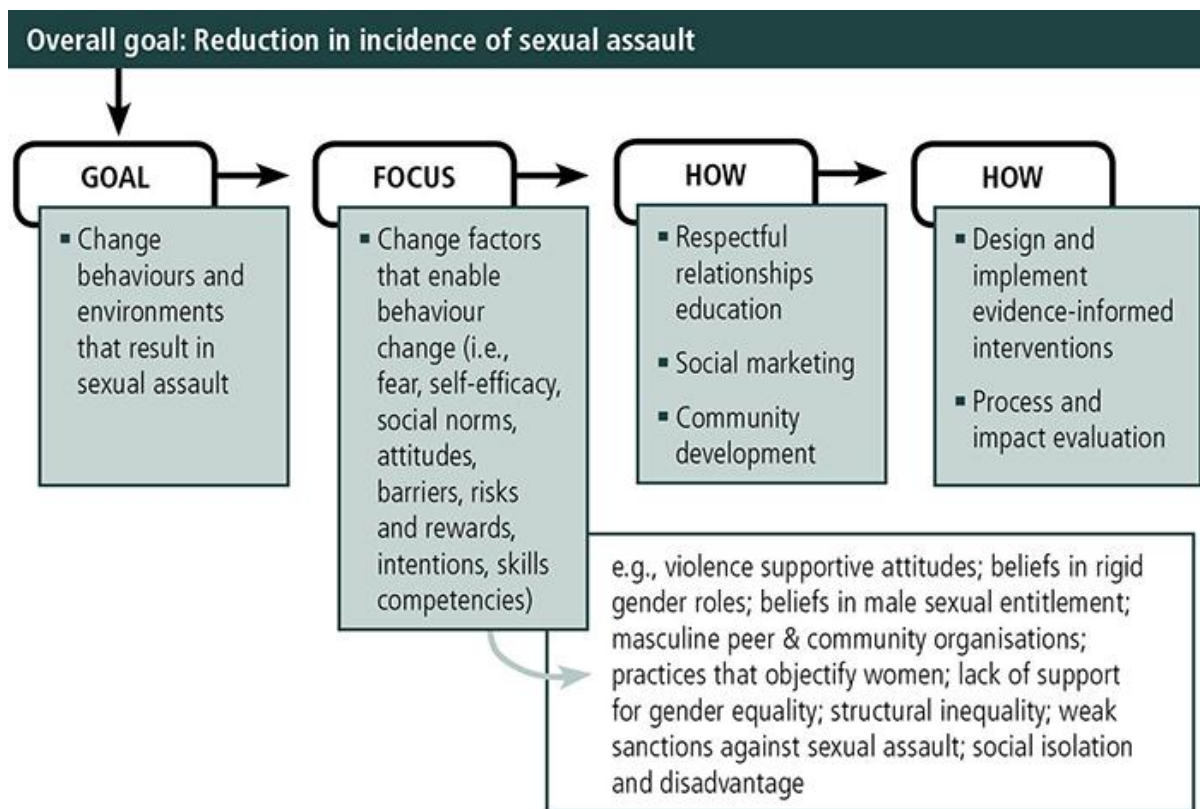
Overall goal: Reduction in incidence of sexual assault

GOAL

▪ Change behaviours and environments that result in sexual assault

FOCUS

▪ Change factors that enable behaviour change (i.e., fear, self-efficacy, social norms, attitudes, barriers, risks and rewards, intentions, skills competencies)

HOW

▪ Respectful relationships education

▪ Social marketing

▪ Community development

HOW

▪ Design and implement evidence-informed interventions

▪ Process and impact evaluation

e.g., violence supportive attitudes; beliefs in rigid gender roles; beliefs in male sexual entitlement; masculine peer & community organisations; practices that objectify women; lack of support for gender equality; structural inequality; weak sanctions against sexual assault; social isolation and disadvantage